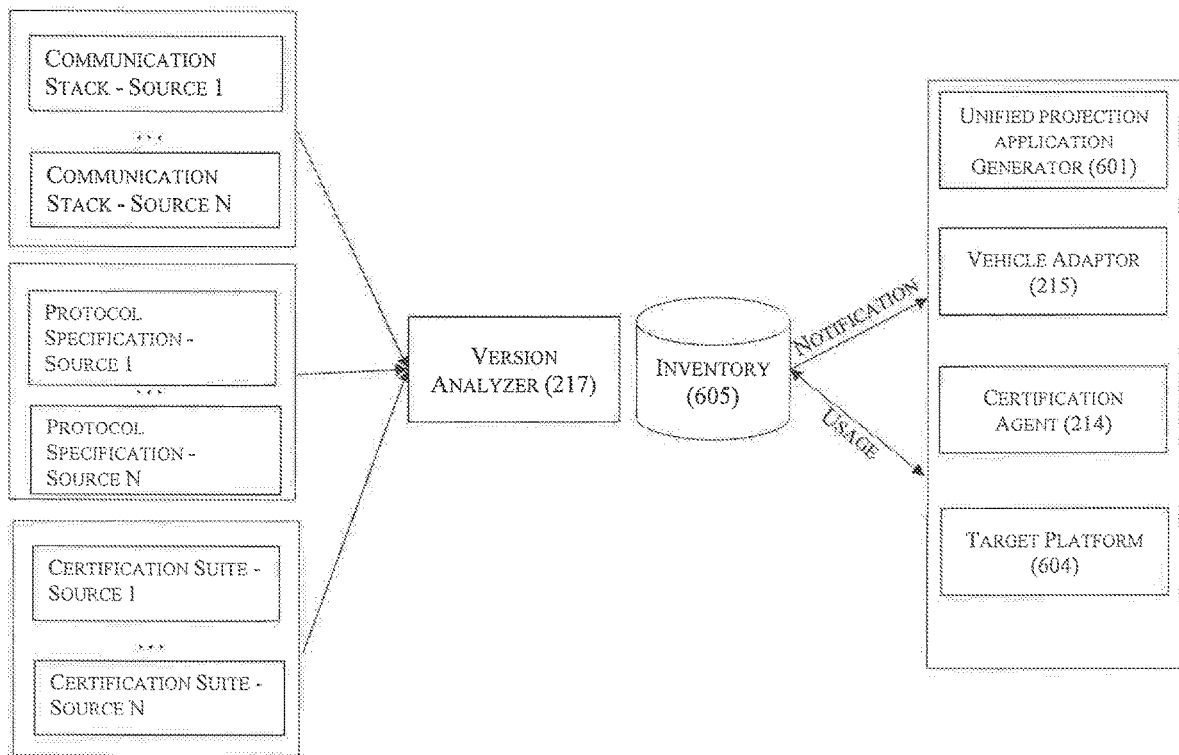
Communication Stack - Source 1

...

Communication Stack - Source N

Protocol Specification - Source 1

...

Protocol Specification - Source N

Certification Suite - Source 1

...

Certification Suite - Source N

Version Analyzer (217)

Inventory (605)

Notification

Usage

Unified projection application Generator (601)

Vehicle Adaptor (215)

Certification Agent (214)

Target Platform (604)